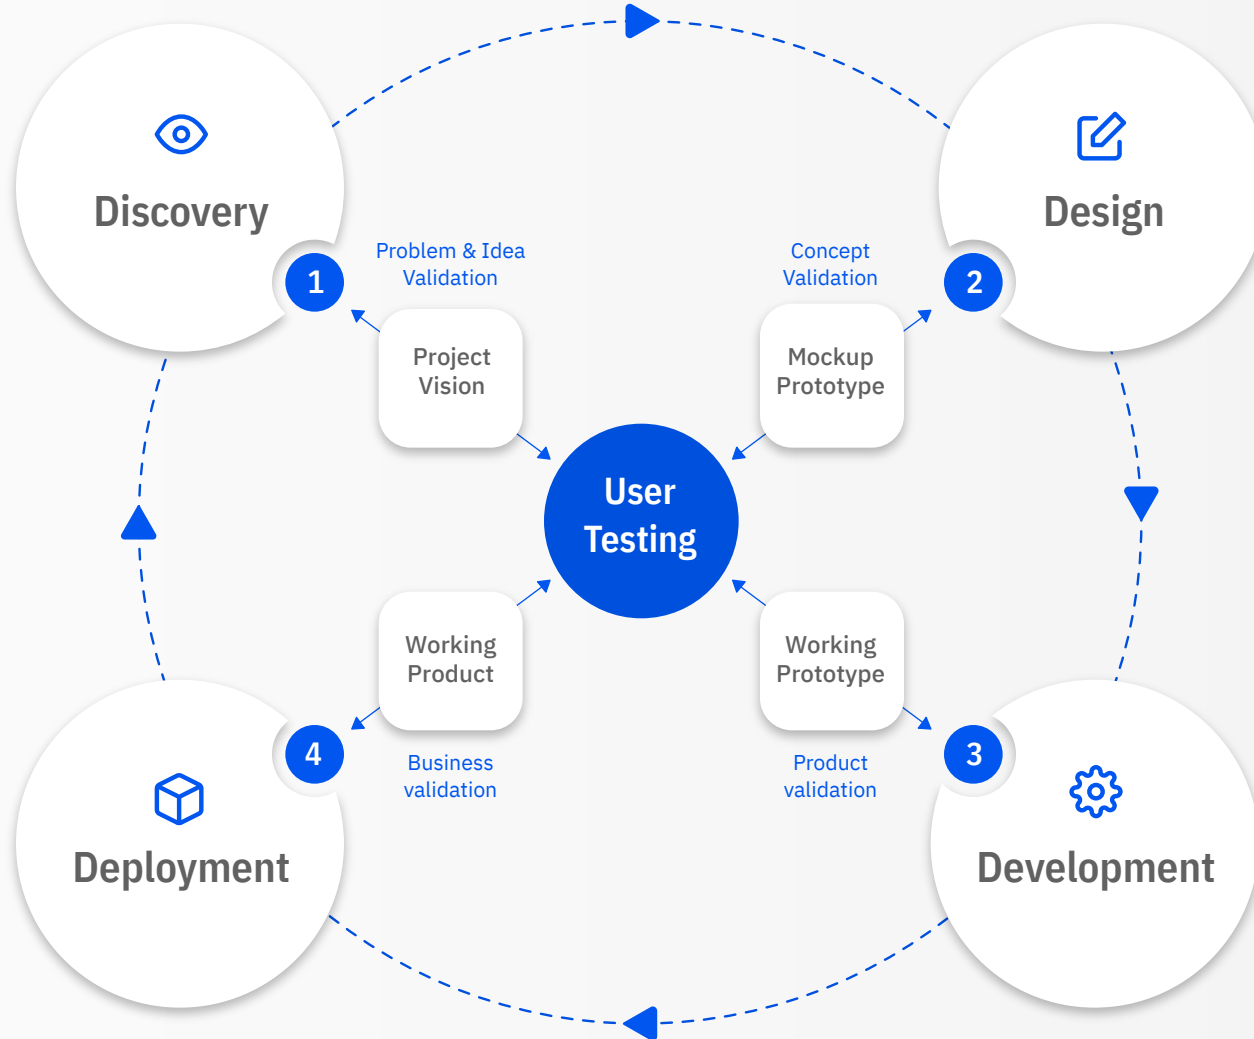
Discovery

1

Problem & Idea Validation

Design

2

Concept Validation

Project Vision

Mockup Prototype

User Testing

Working Product

Working Prototype

4

Business validation

3

Product validation

Deployment

Development